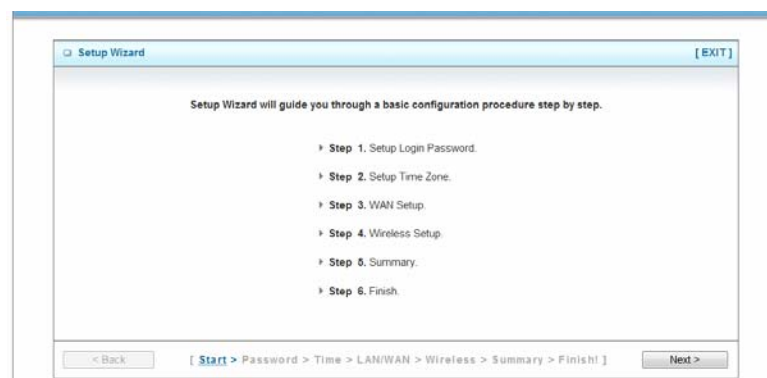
Setup Wizard

[ EXIT ]

Setup Wizard will guide you through a basic configuration procedure step by step.

Step 1. Setup Login Password.

Step 2. Setup Time Zone.

Step 3. WAN Setup.

Step 4. Wireless Setup.

Step 5. Summary.

Step 6. Finish.

< Back

[ Start > Password > Time > LAN/WAN > Wireless > Summary > Finish! ]

Next >